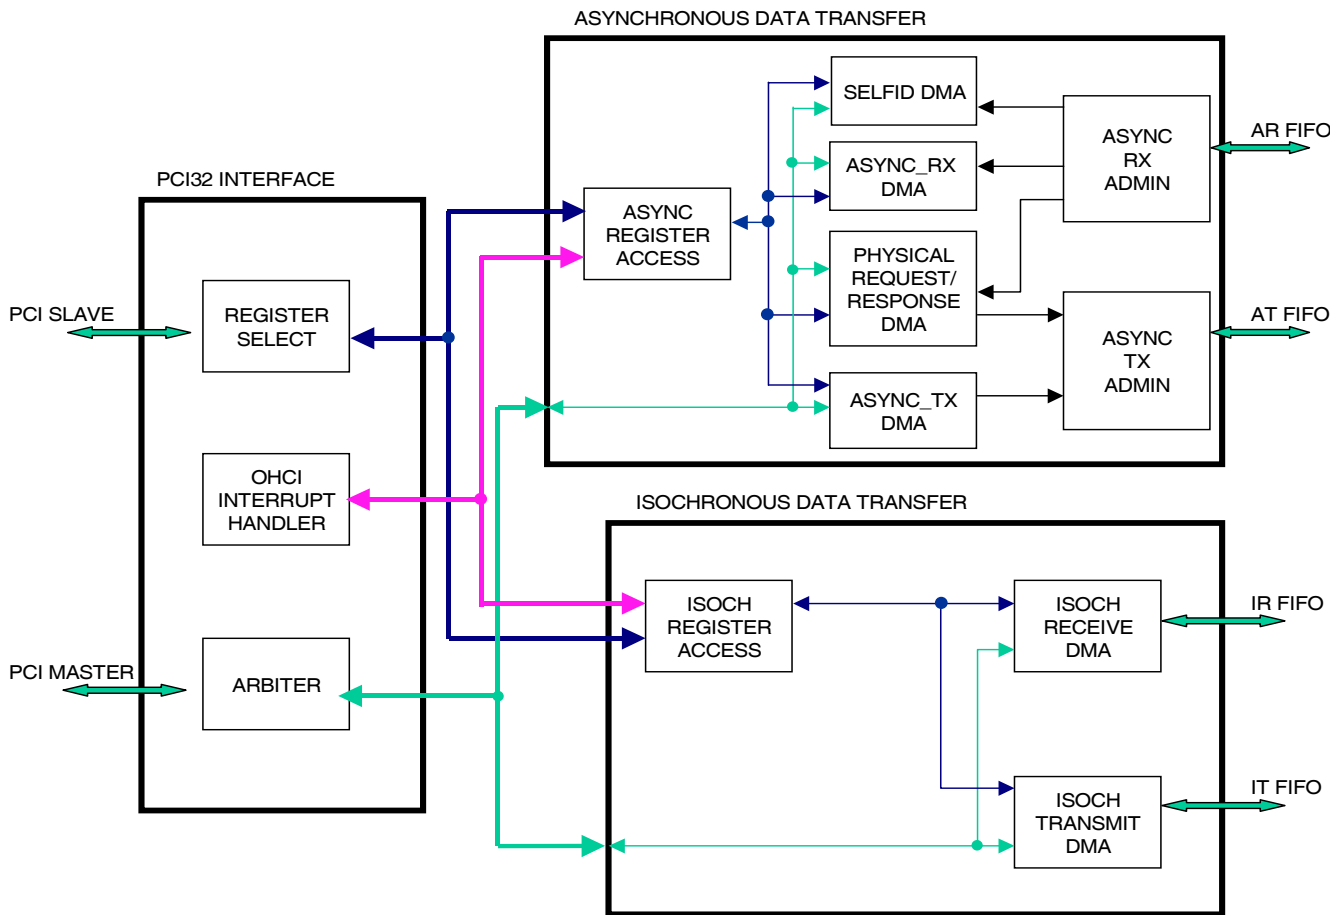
ASYNCHRONOUS DATA TRANSFER

SELFID DMA

ASYNC_RX DMA

ASYNC RX ADMIN

AR FIFO

ASYNC REGISTER ACCESS

PHYSICAL REQUEST/ RESPONSE DMA

ASYNC TX ADMIN

AT FIFO

ASYNC_TX DMA

PCI32 INTERFACE

PCI SLAVE

REGISTER SELECT

OHCI INTERRUPT HANDLER

ISOCHRONOUS DATA TRANSFER

ISOCH REGISTER ACCESS

ISOCH RECEIVE DMA

IR FIFO

PCI MASTER

ARBITER

ISOCH TRANSMIT DMA

IT FIFO